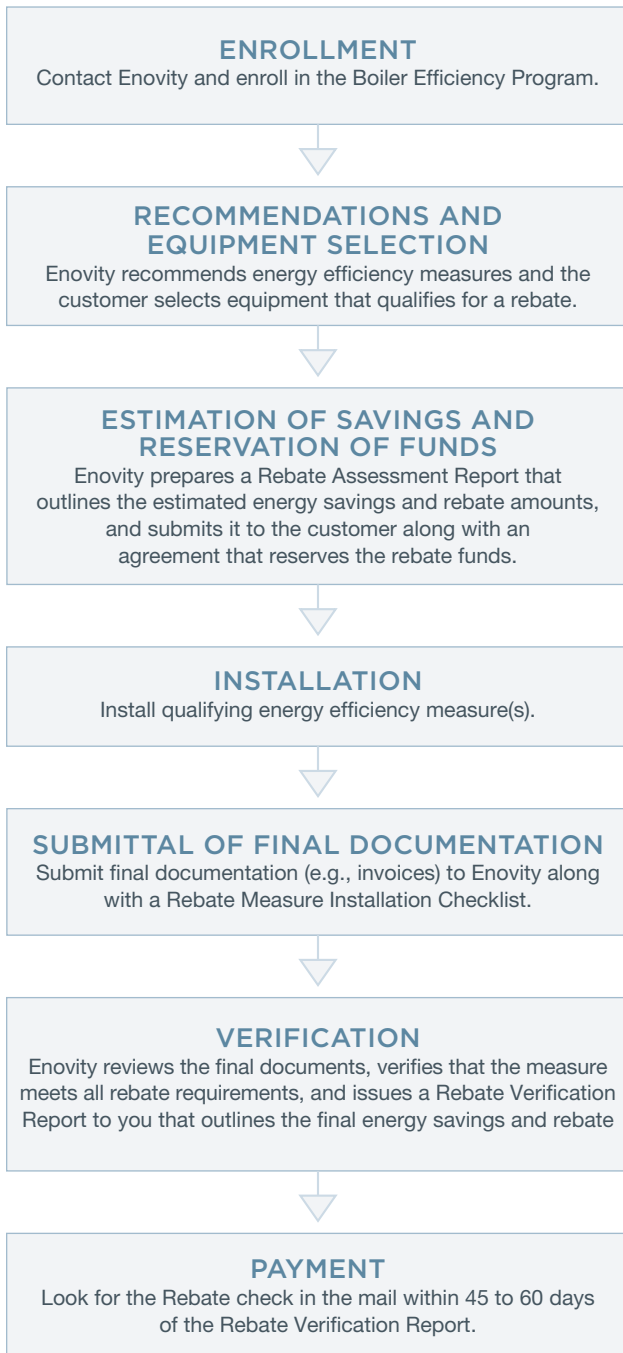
ENROLLMENT
Contact Enovity and enroll in the Boiler Efficiency Program.

RECOMMENDATIONS AND EQUIPMENT SELECTION
Enovity recommends energy efficiency measures and the customer selects equipment that qualifies for a rebate.

ESTIMATION OF SAVINGS AND RESERVATION OF FUNDS
Enovity prepares a Rebate Assessment Report that outlines the estimated energy savings and rebate amounts, and submits it to the customer along with an agreement that reserves the rebate funds.

INSTALLATION
Install qualifying energy efficiency measure(s).

SUBMITTAL OF FINAL DOCUMENTATION
Submit final documentation (e.g., invoices) to Enovity along with a Rebate Measure Installation Checklist.

VERIFICATION
Enovity reviews the final documents, verifies that the measure meets all rebate requirements, and issues a Rebate Verification Report to you that outlines the final energy savings and rebate

PAYMENT
Look for the Rebate check in the mail within 45 to 60 days of the Rebate Verification Report.